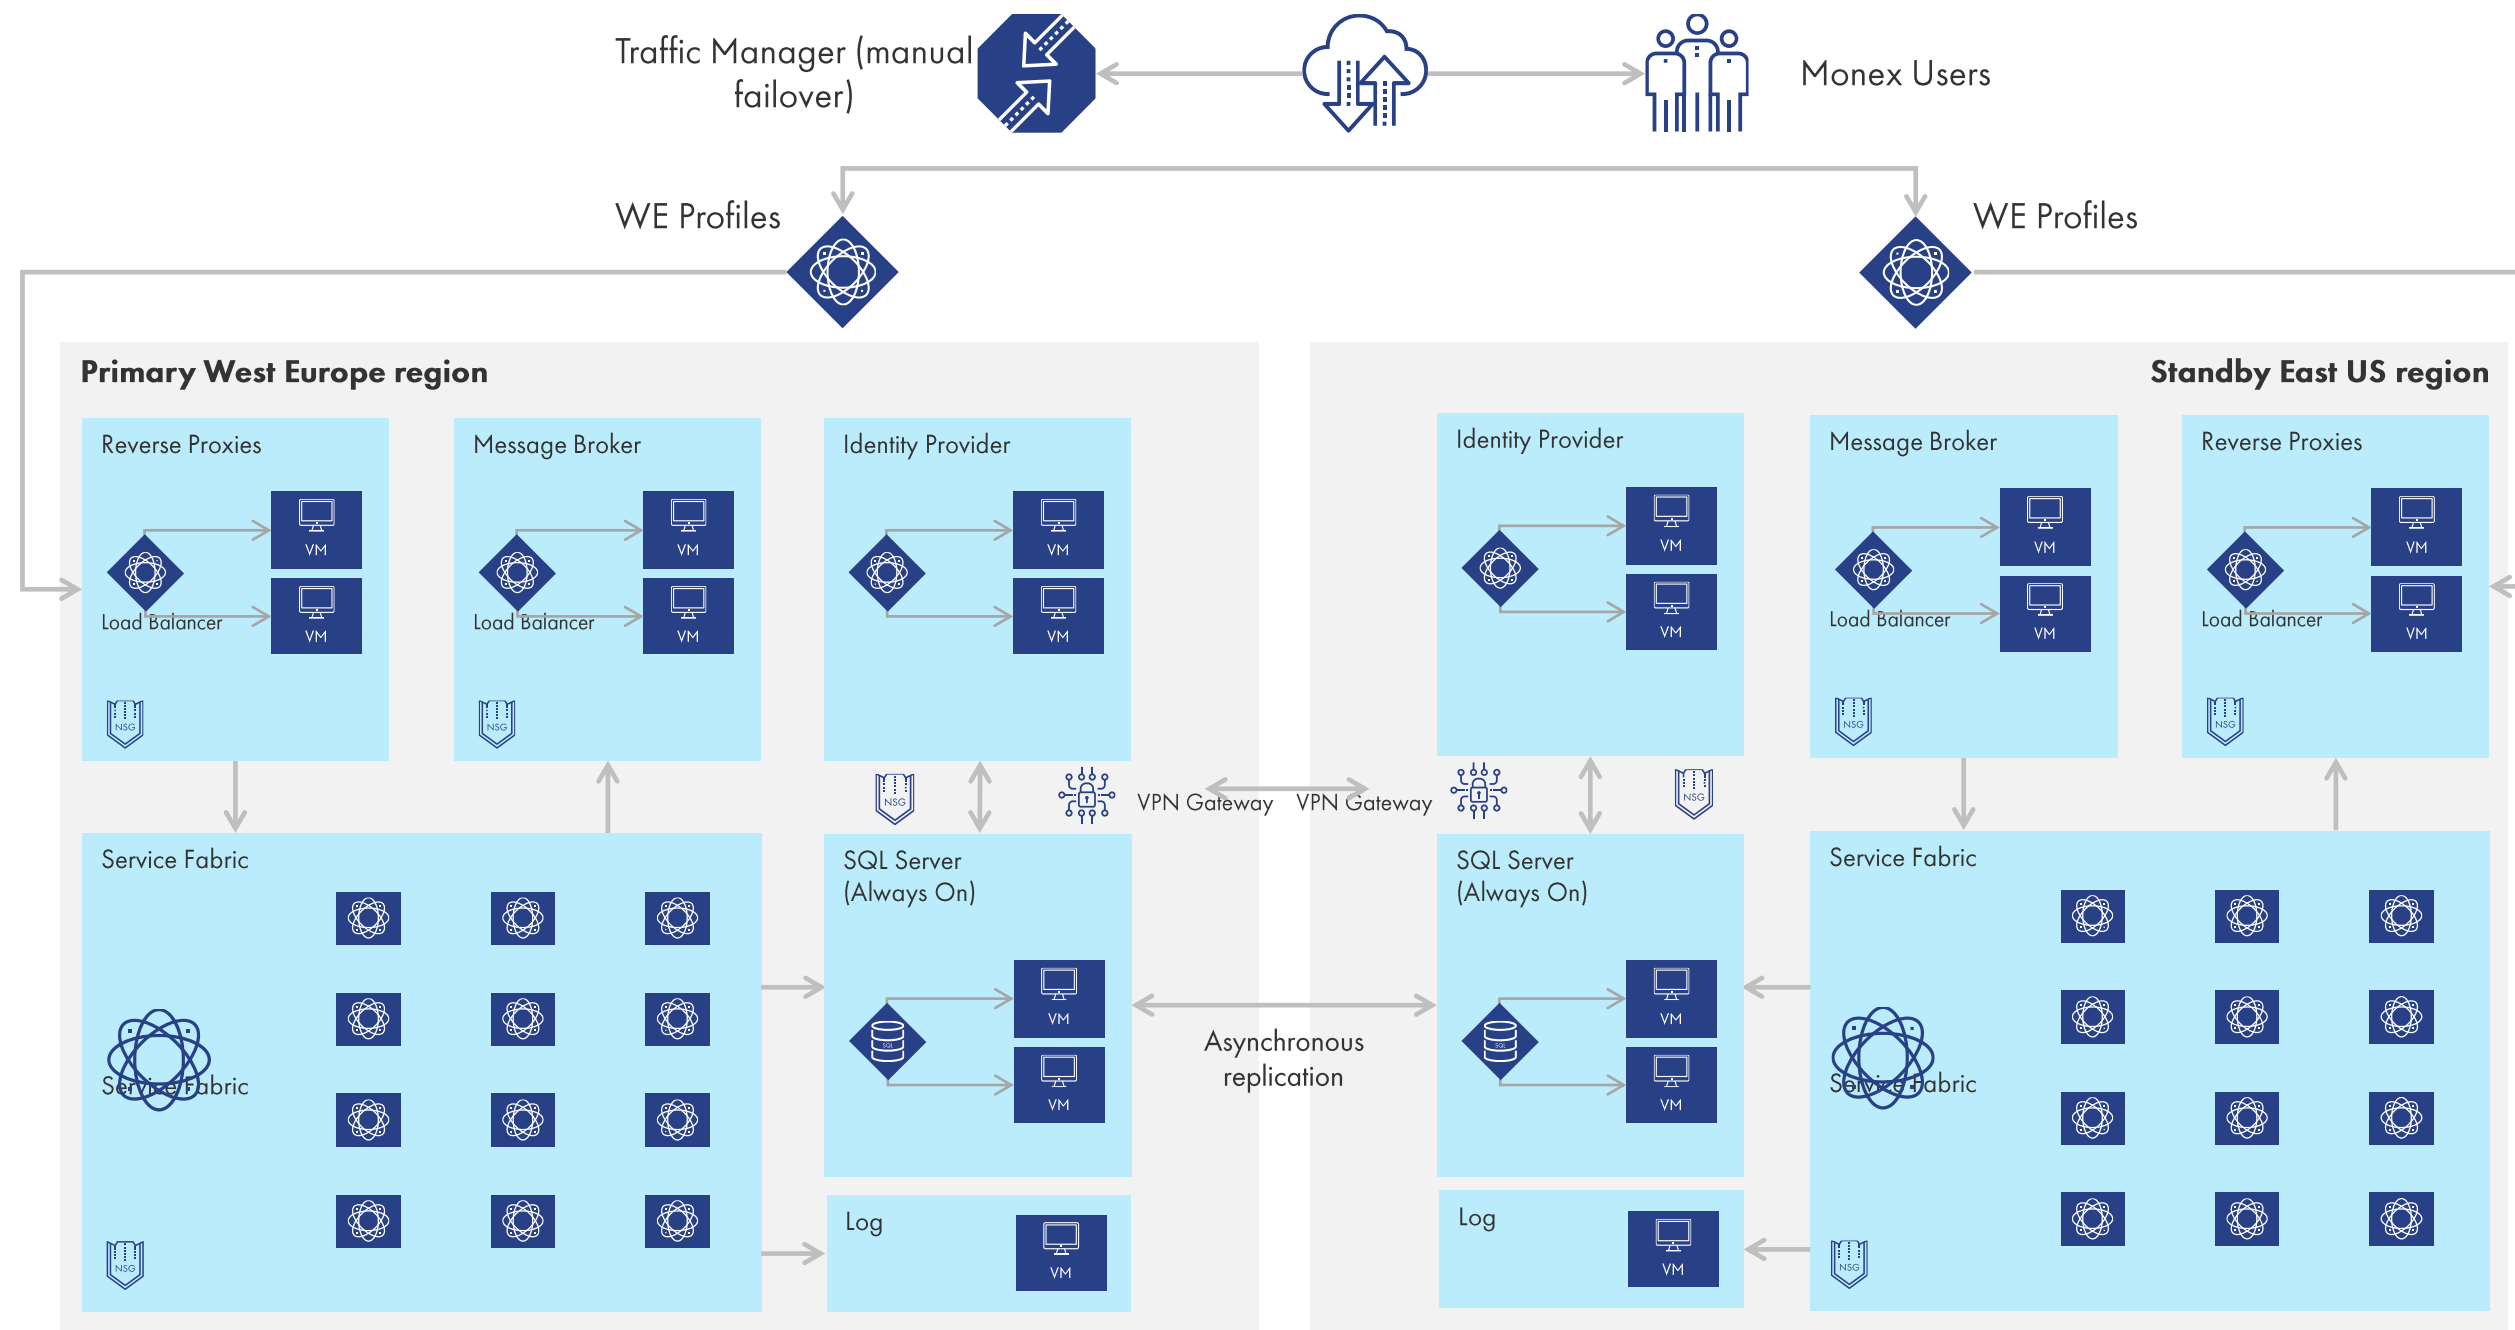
Traffic Manager (manual failover)

Monex Users

WE Profiles

WE Profiles

Primary West Europe region

Reverse Proxies

VM

VM

Load Balancer

NSG

Message Broker

VM

VM

Load Balancer

NSG

Identity Provider

VM

VM

NSG

VPN Gateway

VPN Gateway

Service Fabric

Service Fabric

NSG

SQL Server (Always On)

SQL

VM

VM

Log

VM

Asynchronous replication

Standby East US region

Identity Provider

VM

VM

Message Broker

VM

VM

Load Balancer

NSG

Reverse Proxies

VM

VM

Load Balancer

NSG

NSG

SQL Server (Always On)

SQL

VM

VM

Log

VM

Service Fabric

Service Fabric

NSG